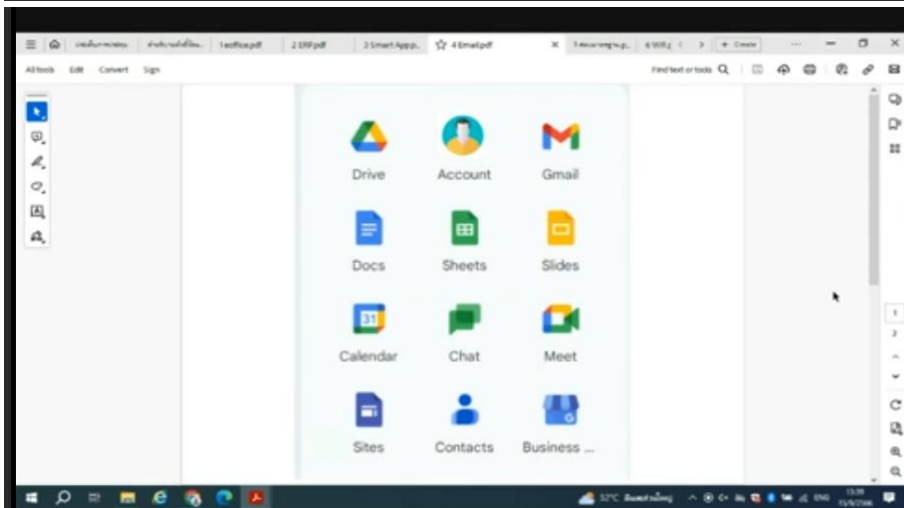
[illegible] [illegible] 1office.pdf 2 ERP.pdf 3 Smart App... 4 Email.pdf 5 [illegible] 6 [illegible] + Create

All tools Edit Convert Sign

Find text or tools

Drive Account Gmail

Docs Sheets Slides

31

Calendar Chat Meet

Sites Contacts Business ...

1

2

32°C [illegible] ENG 13:39 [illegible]